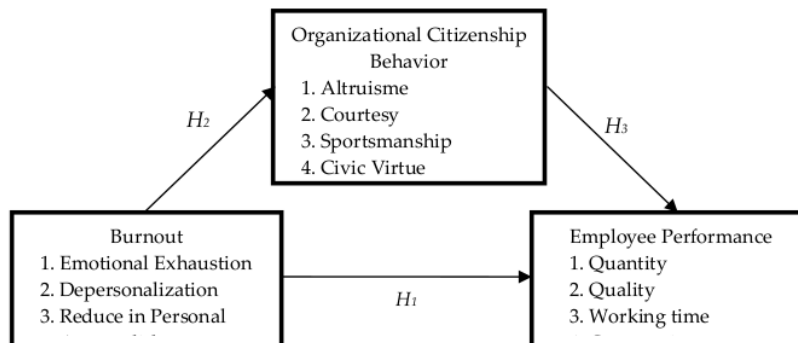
Organizational Citizenship Behavior
1. Altruisme
2. Courtesy
3. Sportsmanship
4. Civic Virtue

$H_2$

$H_3$

Burnout
1. Emotional Exhaustion
2. Depersonalization
3. Reduce in Personal
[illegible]

$H_1$

Employee Performance
1. Quantity
2. Quality
3. Working time
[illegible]